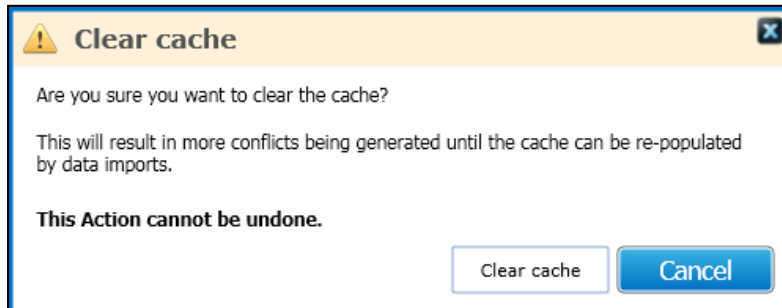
Clear cache

Are you sure you want to clear the cache?

This will result in more conflicts being generated until the cache can be re-populated by data imports.

**This Action cannot be undone.**

Clear cache

Cancel